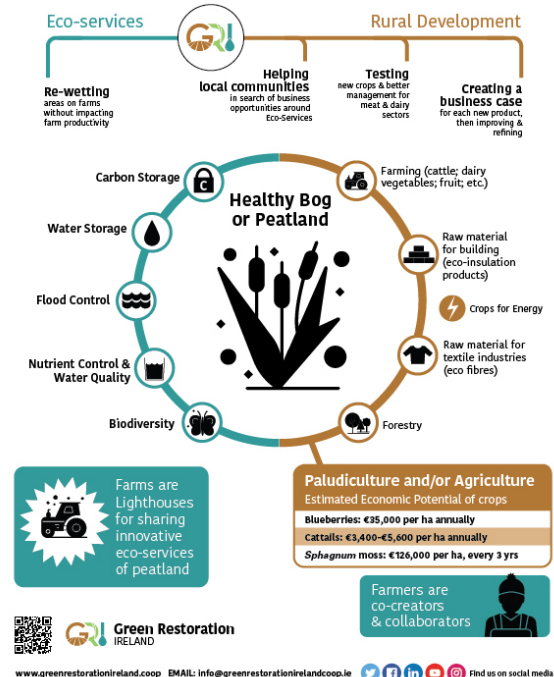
Eco-services

Rural Development

Re-wetting areas on farms without impacting farm productivity

Helping local communities in search of business opportunities around Eco-Services

Testing new crops & better management for meat & dairy sectors

Creating a business case for each new product, then improving & refining

Healthy Bog or Peatland

Carbon Storage

Water Storage

Flood Control

Nutrient Control & Water Quality

Biodiversity

Farming (cattle; dairy vegetables; fruit; etc.)

Raw material for building (eco-insulation products)

Crops for Energy

Raw material for textile industries (eco fibres)

Forestry

Farms are Lighthouses for sharing innovative eco-services of peatland

Paludiculture and/or Agriculture
Estimated Economic Potential of crops

| |
|---|
| Blueberries: €35,000 per ha annually |
| Cattails: €3,400-€5,600 per ha annually |
| *Sphagnum* moss: €126,000 per ha, every 3 yrs |

Farmers are co-creators & collaborators

Green Restoration IRELAND

www.greenrestorationireland.coop EMAIL: info@greenrestorationirelandcoop.ie Find us on social media